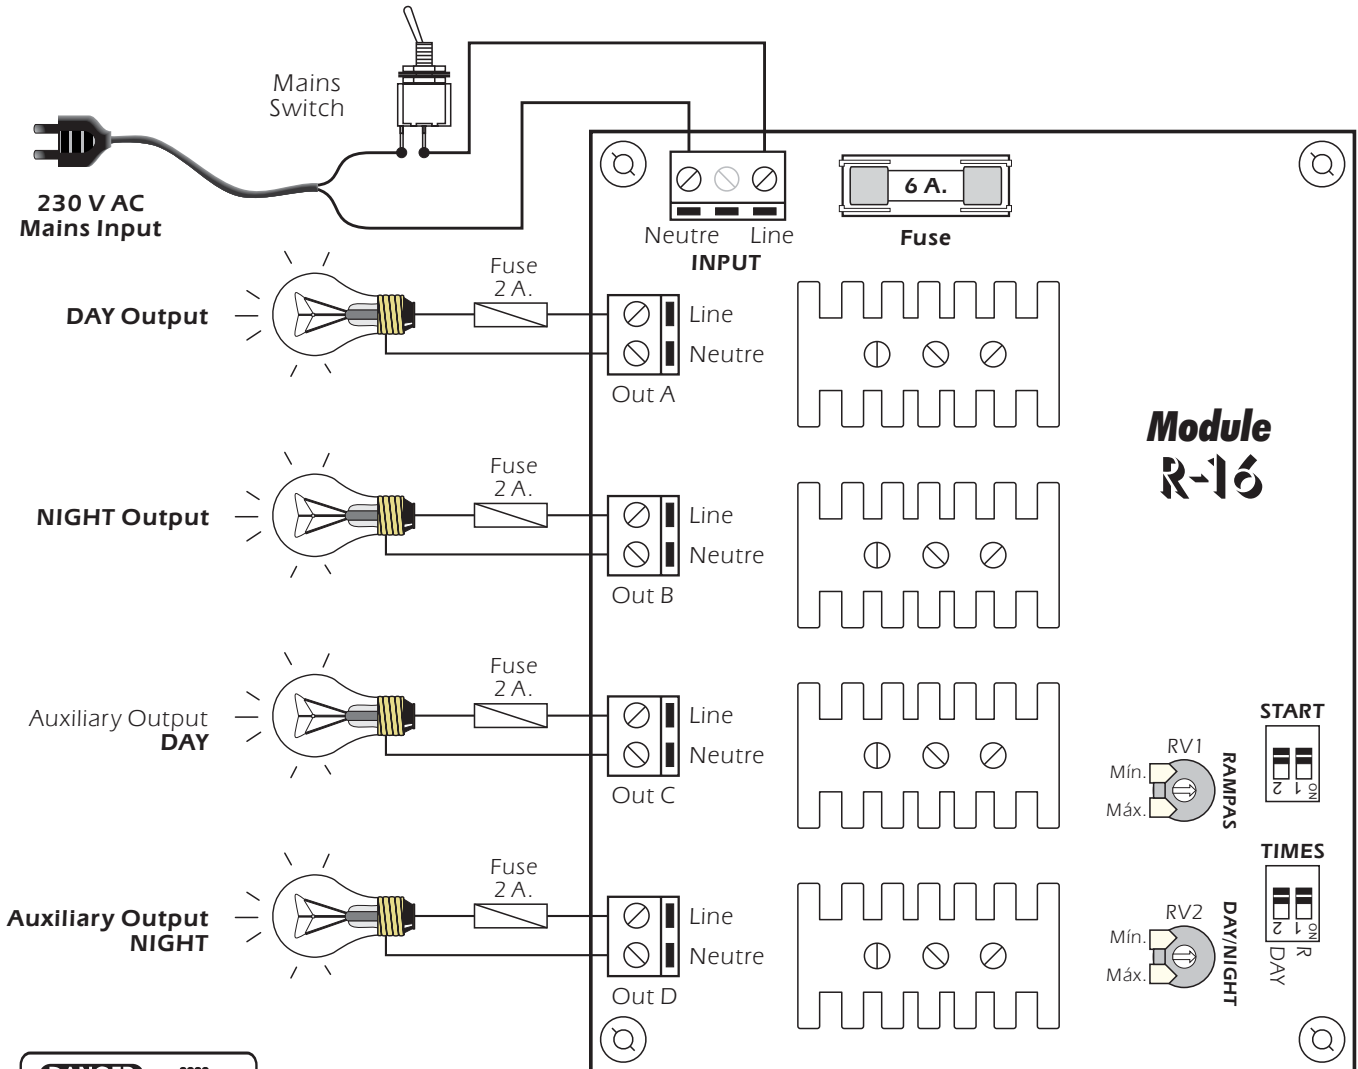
Mains Switch

230 V AC
Mains Input

Neutre Line
INPUT

6 A.
Fuse

DAY Output

Fuse
2 A.

Line
Neutre
Out A

NIGHT Output

Fuse
2 A.

Line
Neutre
Out B

Module
R-16

Auxiliary Output
DAY

Fuse
2 A.

Line
Neutre
Out C

RV1
Mín.
Máx.
RAMPAS

START
2 1 ON

Auxiliary Output
NIGHT

Fuse
2 A.

Line
Neutre
Out D

RV2
Mín.
Máx.
DAY/NIGHT

TIMES
2 1 ON
R
DAY